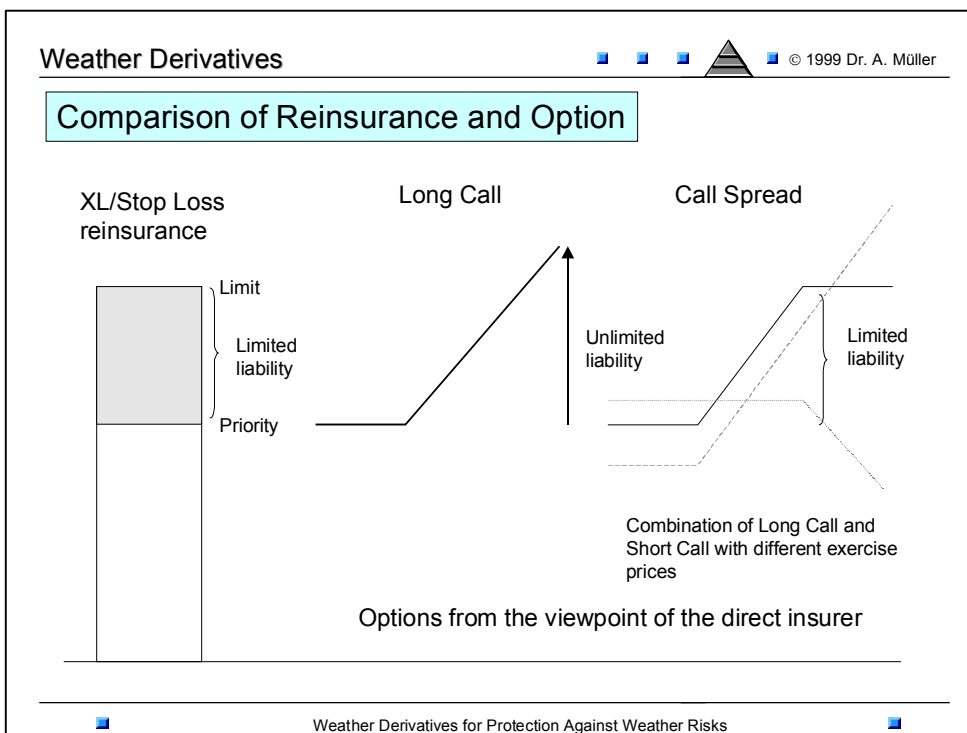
Weather Derivatives

© 1999 Dr. A. Müller

Comparison of Reinsurance and Option

XL/Stop Loss reinsurance

Long Call

Call Spread

Limit

Limited liability

Priority

Unlimited liability

Limited liability

Combination of Long Call and Short Call with different exercise prices

Options from the viewpoint of the direct insurer

Weather Derivatives for Protection Against Weather Risks